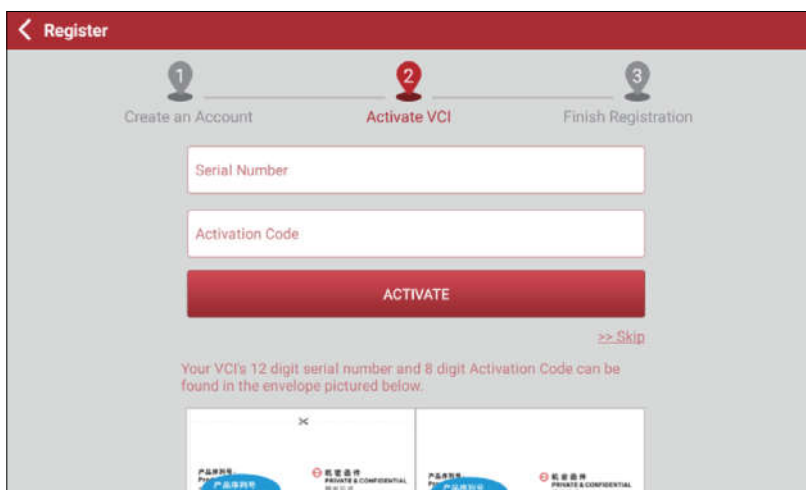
Register

1 Create an Account
2 Activate VCI
3 Finish Registration

Serial Number

Activation Code

ACTIVATE

>> Skip

Your VCI's 12 digit serial number and 8 digit Activation Code can be found in the envelope pictured below.

产品序列号 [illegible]
机密函件 PRIVATE & CONFIDENTIAL

产品序列号 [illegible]
机密函件 PRIVATE & CONFIDENTIAL